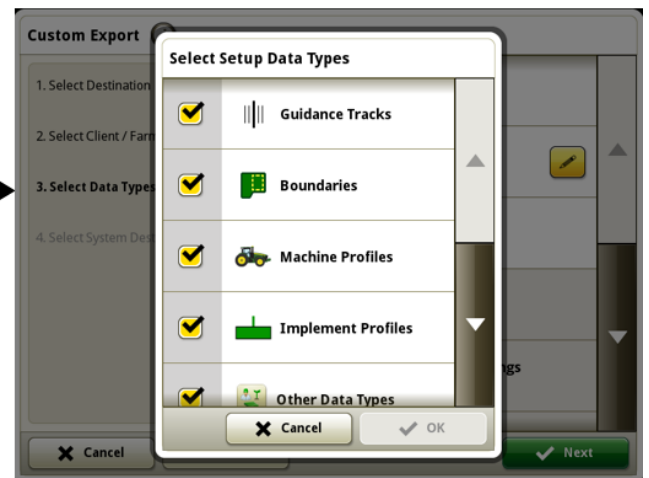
Custom Export

1. Select Destination

2. Select Client / Farm

3. Select Data Types

4. Select System Des

Select Setup Data Types

Guidance Tracks

Boundaries

Machine Profiles

Implement Profiles

Other Data Types

Cancel

OK

ngs

Cancel

Next